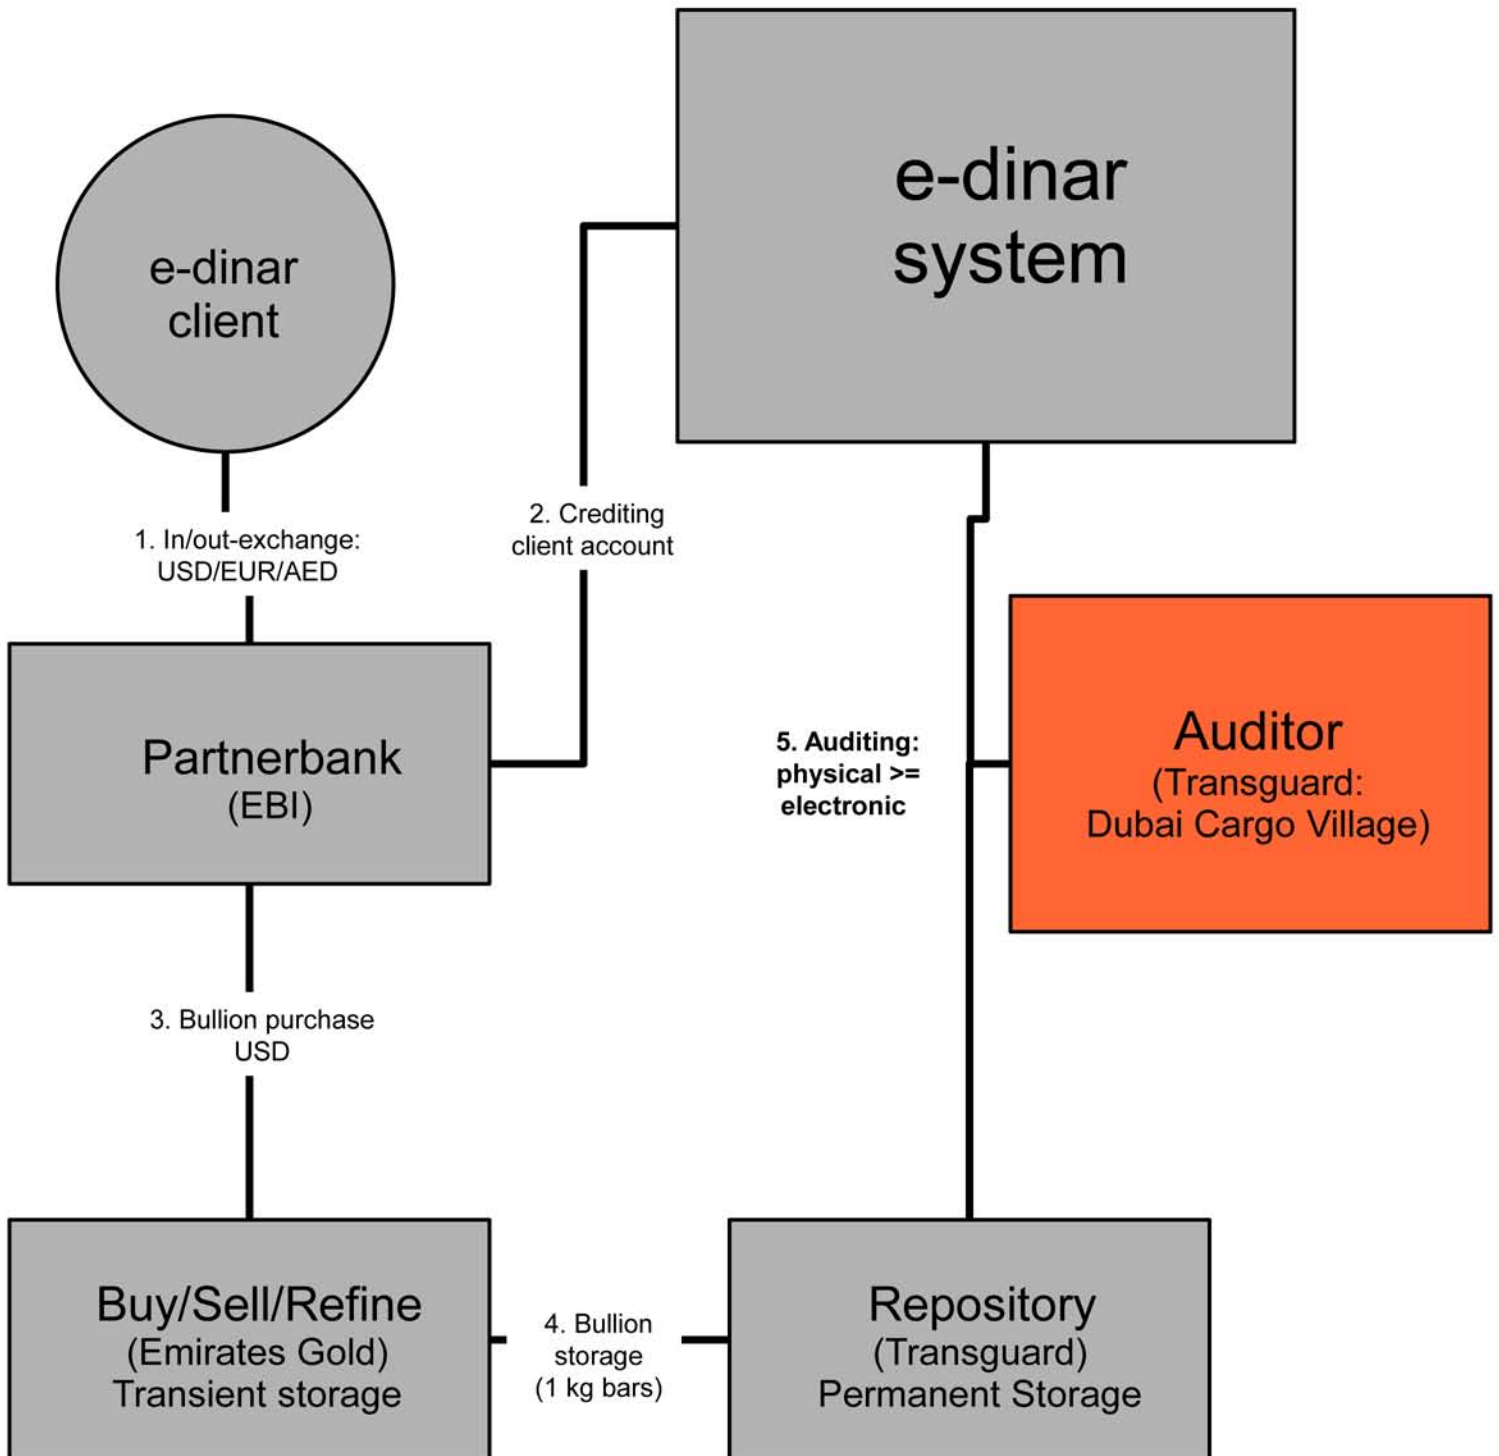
e-dinar client

e-dinar system

1. In/out-exchange: USD/EUR/AED

2. Crediting client account

Partnerbank (EBI)

5. Auditing: physical >= electronic

Auditor (Transguard: Dubai Cargo Village)

3. Bullion purchase USD

Buy/Sell/Refine (Emirates Gold) Transient storage

4. Bullion storage (1 kg bars)

Repository (Transguard) Permanent Storage